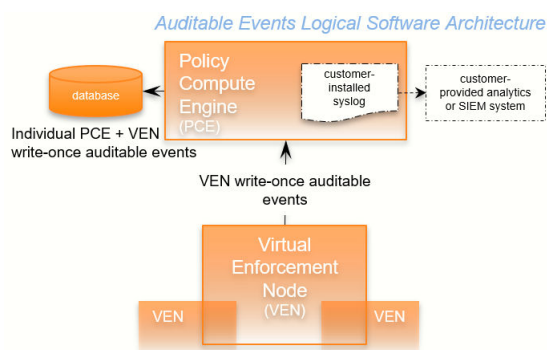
Auditable Events Logical Software Architecture

Policy Compute Engine (PCE)

customer-installed syslog

customer-provided analytics or SIEM system

database

Individual PCE + VEN write-once auditable events

VEN write-once auditable events

Virtual Enforcement Node (VEN)

VEN

VEN